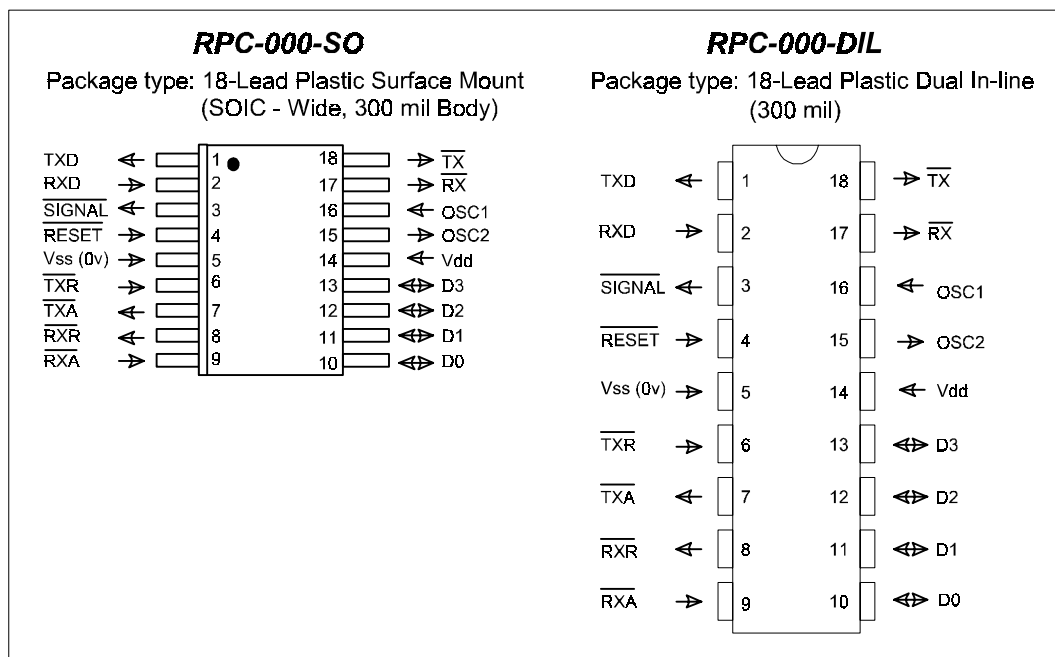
RPC-000-SO

Package type: 18-Lead Plastic Surface Mount (SOIC - Wide, 300 mil Body)

TXD 1
RXD 2
$\overline{\text{SIGNAL}}$ 3
$\overline{\text{RESET}}$ 4
Vss (0v) 5
$\overline{\text{TXR}}$ 6
$\overline{\text{TXA}}$ 7
$\overline{\text{RXR}}$ 8
$\overline{\text{RXA}}$ 9
18 $\overline{\text{TX}}$
17 $\overline{\text{RX}}$
16 OSC1
15 OSC2
14 Vdd
13 D3
12 D2
11 D1
10 D0

RPC-000-DIL

Package type: 18-Lead Plastic Dual In-line (300 mil)

TXD 1
RXD 2
$\overline{\text{SIGNAL}}$ 3
$\overline{\text{RESET}}$ 4
Vss (0v) 5
$\overline{\text{TXR}}$ 6
$\overline{\text{TXA}}$ 7
$\overline{\text{RXR}}$ 8
$\overline{\text{RXA}}$ 9
18 $\overline{\text{TX}}$
17 $\overline{\text{RX}}$
16 OSC1
15 OSC2
14 Vdd
13 D3
12 D2
11 D1
10 D0